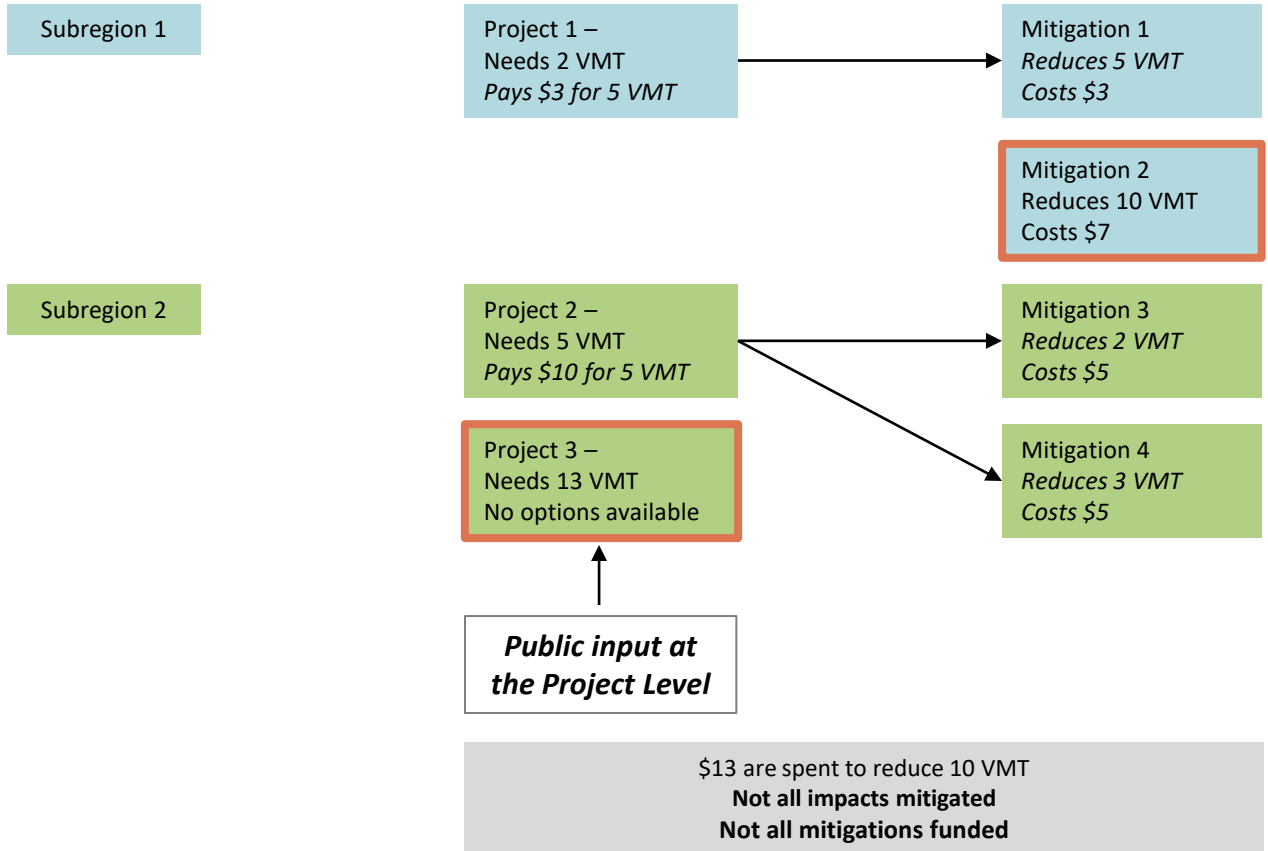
Subregion 1

Project 1 –
Needs 2 VMT
*Pays $3 for 5 VMT*

Mitigation 1
*Reduces 5 VMT*
*Costs $3*

Mitigation 2
Reduces 10 VMT
Costs $7

Subregion 2

Project 2 –
Needs 5 VMT
*Pays $10 for 5 VMT*

Mitigation 3
*Reduces 2 VMT*
*Costs $5*

Project 3 –
Needs 13 VMT
No options available

Mitigation 4
*Reduces 3 VMT*
*Costs $5*

***Public input at the Project Level***

$13 are spent to reduce 10 VMT
**Not all impacts mitigated**
**Not all mitigations funded**